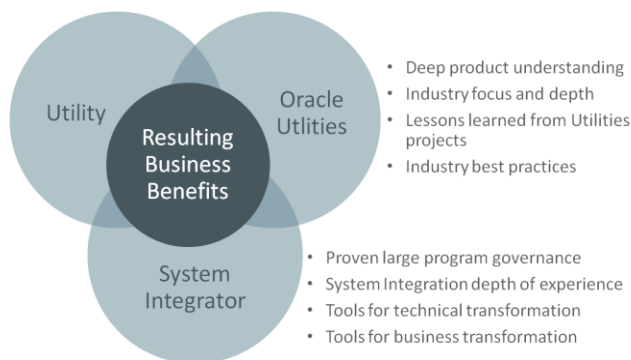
Utility

Oracle Utlities

Resulting Business Benefits

System Integrator

- Deep product understanding
- Industry focus and depth
- Lessons learned from Utilities projects
- Industry best practices

- Proven large program governance
- System Integration depth of experience
- Tools for technical transformation
- Tools for business transformation